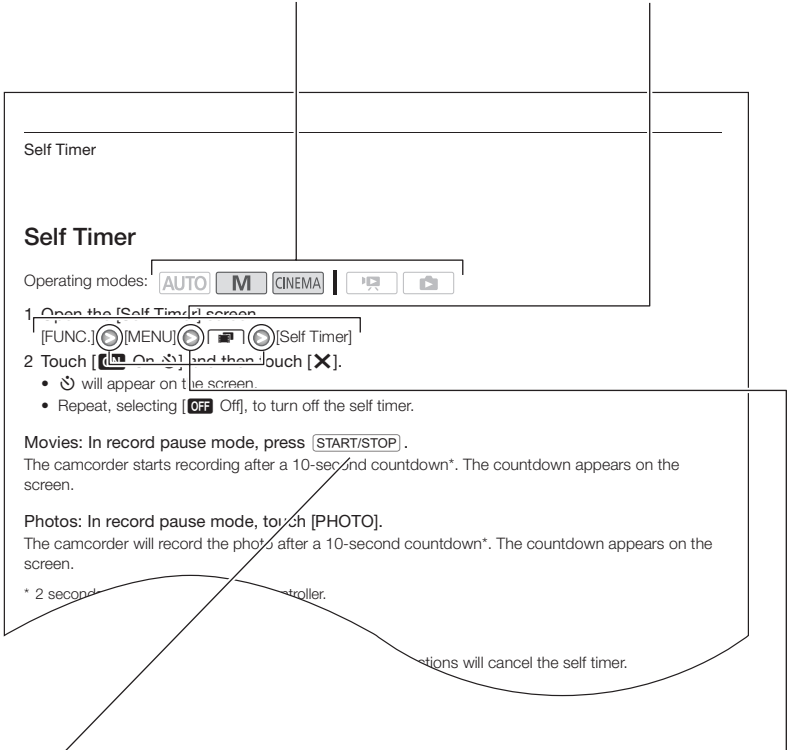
Self Timer

Self Timer

Operating modes: AUTO M CINEMA

1 Open the [Self Timer] screen.

[FUNC.] [MENU] [Self Timer]

2 Touch [ON On] and then touch [X].

• will appear on the screen.
• Repeat, selecting [OFF Off], to turn off the self timer.

Movies: In record pause mode, press START/STOP.

The camcorder starts recording after a 10-second countdown*. The countdown appears on the screen.

Photos: In record pause mode, touch [PHOTO].

The camcorder will record the photo after a 10-second countdown*. The countdown appears on the screen.

* 2 second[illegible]troller.

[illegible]tions will cancel the self timer.